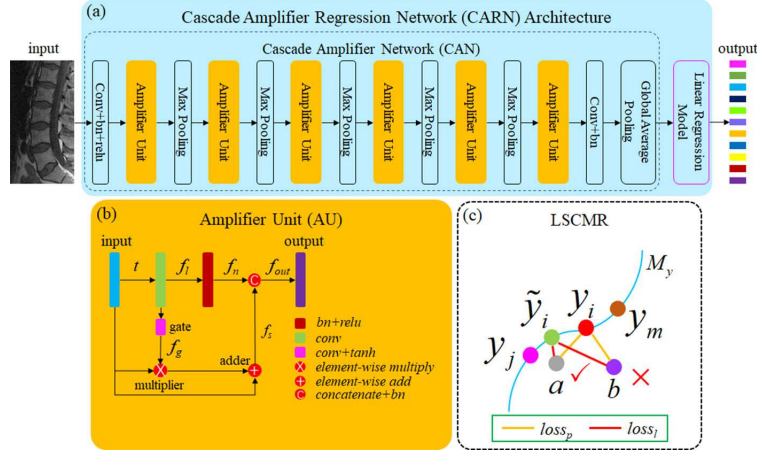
(a)

Cascade Amplifier Regression Network (CARN) Architecture

input

Cascade Amplifier Network (CAN)

Conv+bn+relu

Amplifier Unit

Max Pooling

Amplifier Unit

Max Pooling

Amplifier Unit

Max Pooling

Amplifier Unit

Max Pooling

Amplifier Unit

Max Pooling

Amplifier Unit

Conv+bn

Global Average Pooling

Linear Regression Model

output

(b)

Amplifier Unit (AU)

input

$t$

$f_l$

$f_n$

$f_{out}$

output

gate

$f_g$

$f_s$

adder

multiplier

bn+relu

conv

conv+tanh

element-wise multiply

element-wise add

concatenate+bn

(c)

LSCMR

$M_y$

$\tilde{y}_i$

$y_i$

$y_m$

$y_j$

$a$

$b$

$loss_p$

$loss_l$